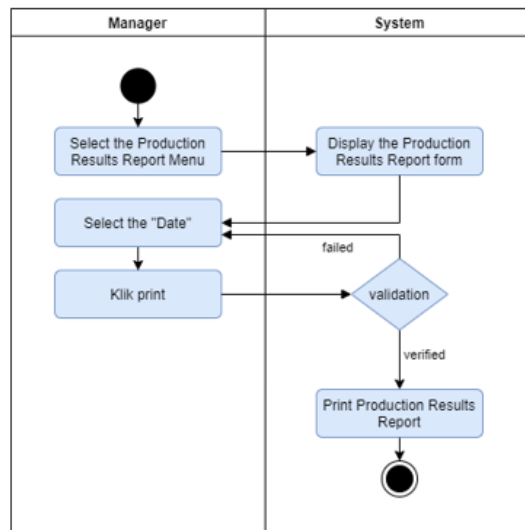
| Manager | System |
|---|---|

Select the Production Results Report Menu

Display the Production Results Report form

Select the "Date"

failed

Klik print

validation

verified

Print Production Results Report